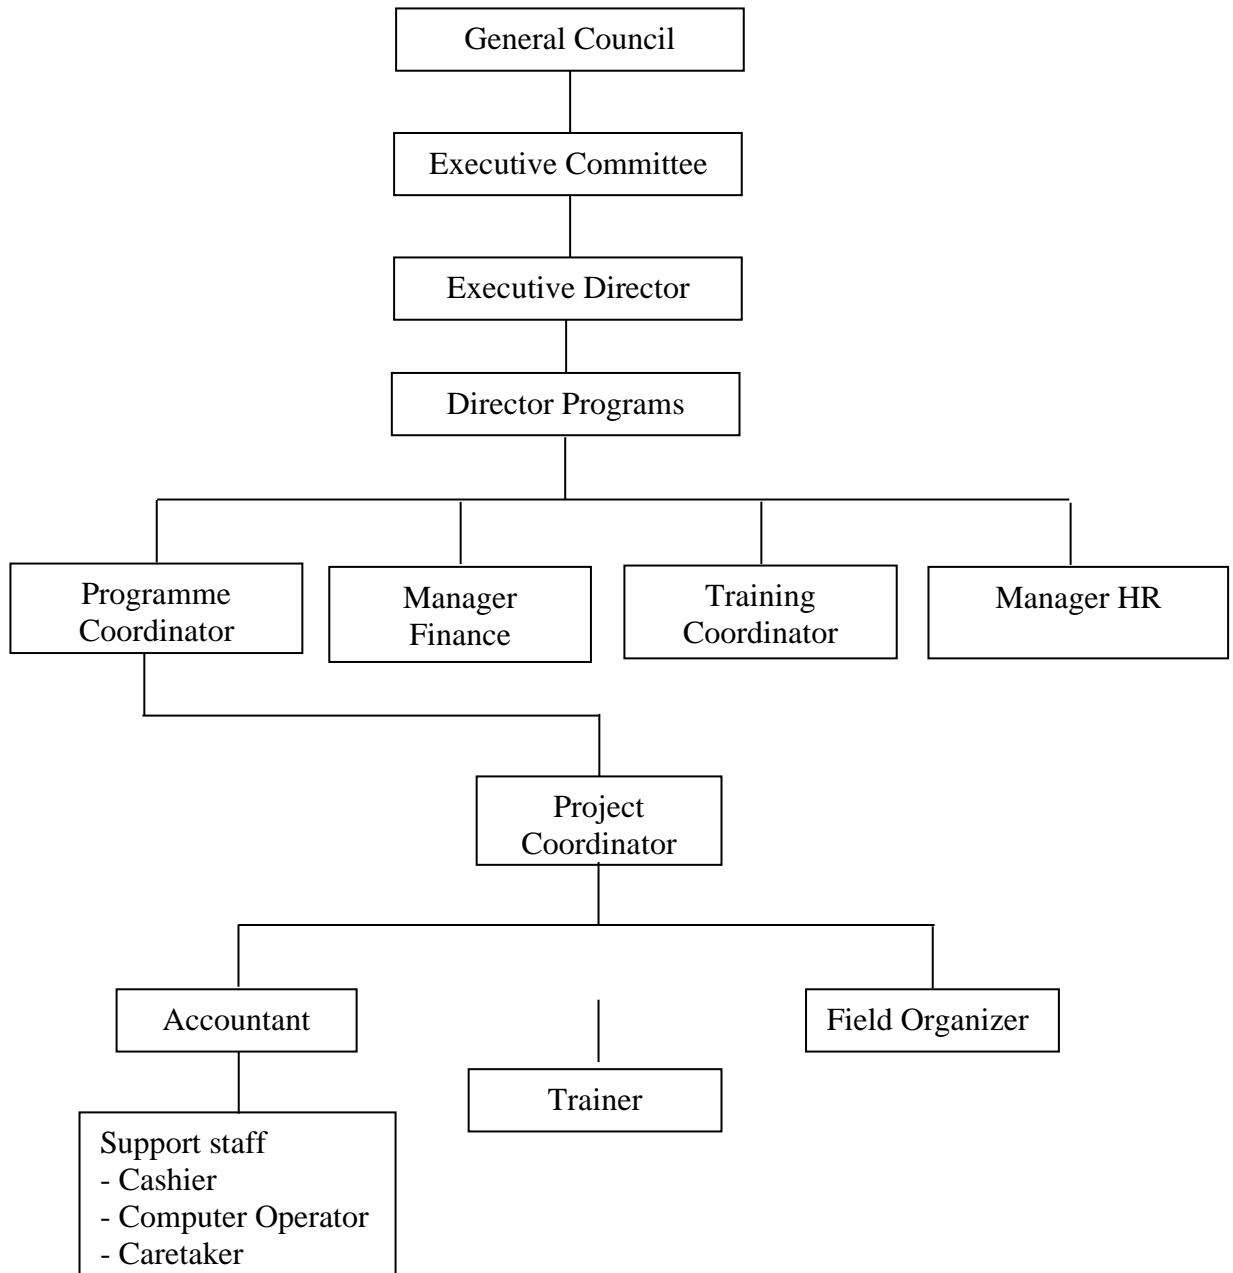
General Council

Executive Committee

Executive Director

Director Programs

Programme Coordinator

Manager Finance

Training Coordinator

Manager HR

Project Coordinator

Accountant

Field Organizer

Trainer

Support staff
- Cashier
- Computer Operator
- Caretaker